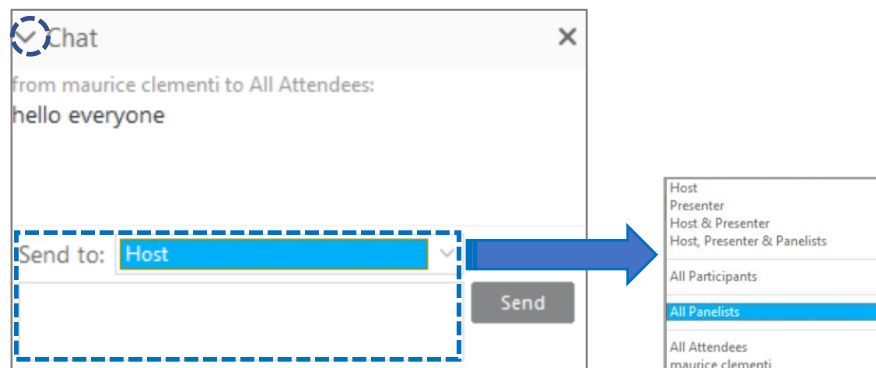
Chat

from maurice clementi to All Attendees:

hello everyone

Send to: Host

Send

Host
Presenter
Host & Presenter
Host, Presenter & Panelists

All Participants

All Panelists

All Attendees
maurice clementi